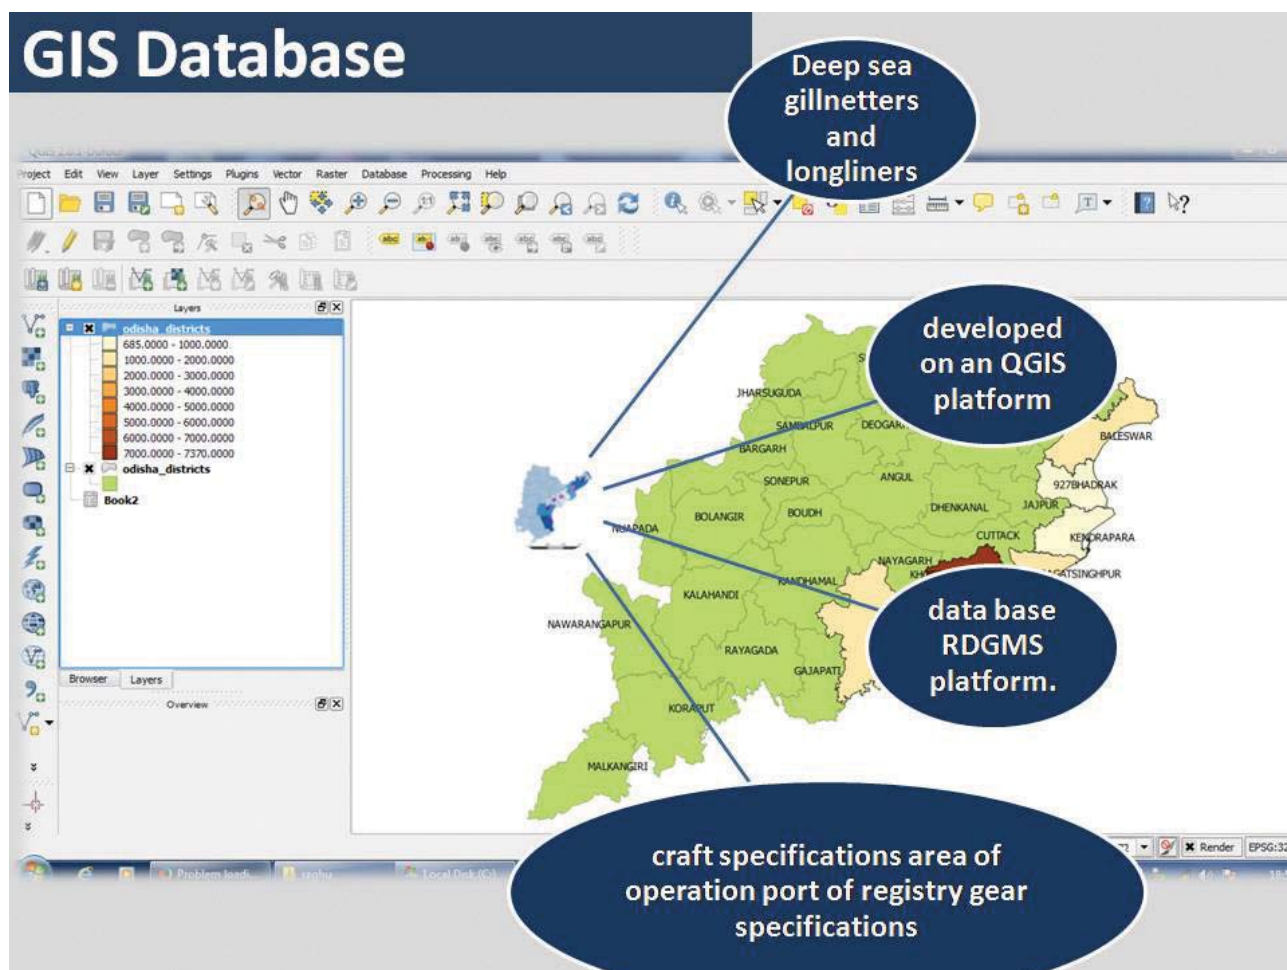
GIS Database

Deep sea gillnetters and longliners

Project Edit View Layer Settings Plugins Vector Raster Database Processing Help

Layers

odisha_districts
685.0000 - 1000.0000
1000.0000 - 2000.0000
2000.0000 - 3000.0000
3000.0000 - 4000.0000
4000.0000 - 5000.0000
5000.0000 - 6000.0000
6000.0000 - 7000.0000
7000.0000 - 7370.0000
odisha_districts
Book2

Browser Layers

Overview

developed on an QGIS platform

JHARSUGUDA
SAMBALPUR
DEOGARH
BARGARH
BALESWAR
SONEPUR
ANGUL
927BHADRAK
BOLANGIR
BOUDH
DHENKANAL
JAJPUR
NUAPADA
CUTTACK
KENDRAPARA
NAYAGARH
KANDHAMAL
JAGATSINGHPUR
KALAHANDI
NAWARANGAPUR
RAYAGADA
GAJAPATI
KORAPUT
MALKANGIRI

data base RDGMS platform.

craft specifications area of operation port of registry gear specifications

Render EPSG:3